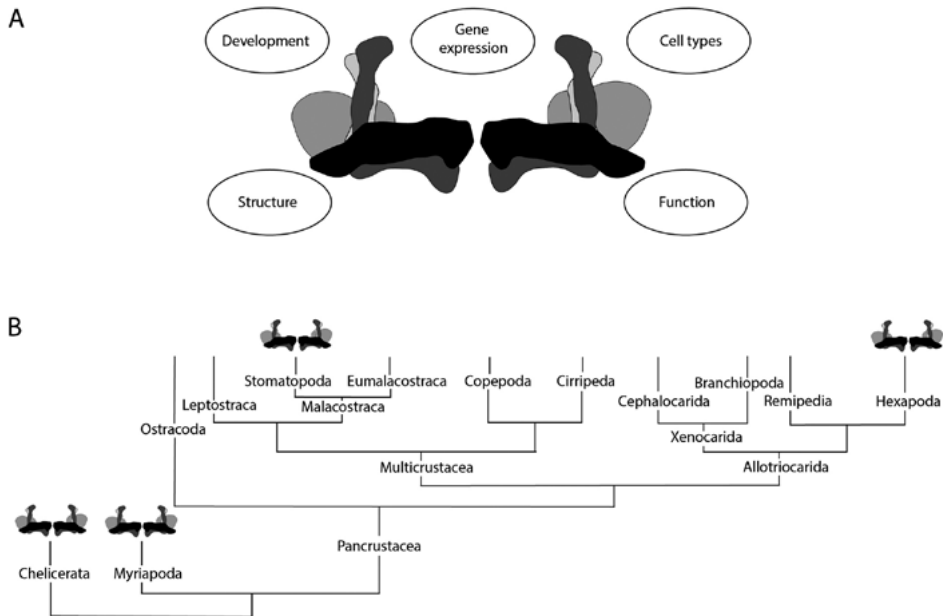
A

Development

Gene expression

Cell types

Structure

Function

B

Stomatopoda

Eumalacostraca

Copepoda

Cirripeda

Branchiopoda

Leptostraca

Malacostraca

Cephalocarida

Remipedia

Hexapoda

Ostracoda

Xenocarida

Multicrustacea

Allotriocarida

Pancrustacea

Chelicerata

Myriapoda